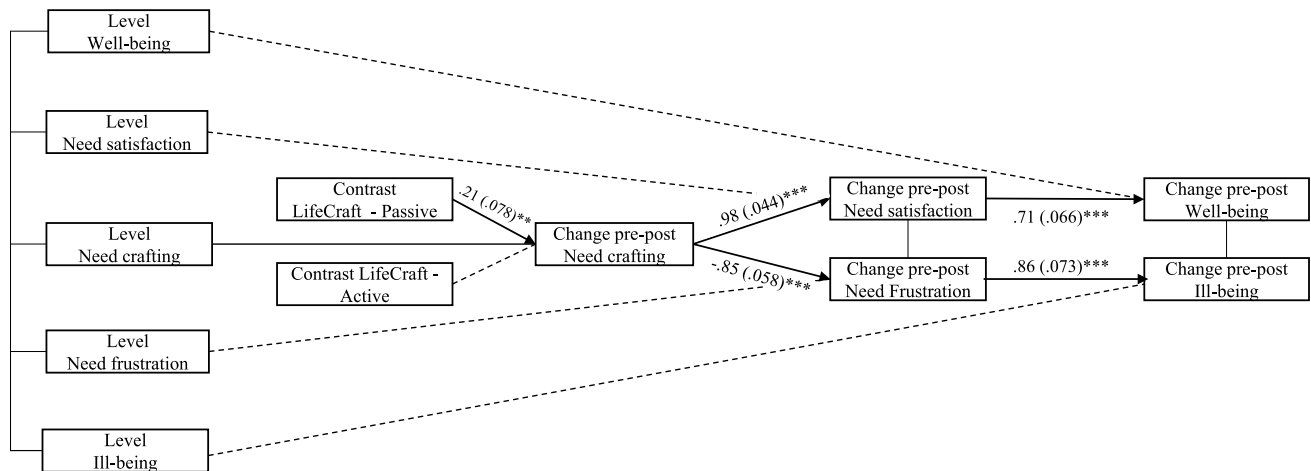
Level
Well-being

Level
Need satisfaction

Contrast
LifeCraft - Passive

.21 (.078)**

Level
Need crafting

Change pre-post
Need crafting

Contrast LifeCraft -
Active

.98 (.044)***

-.85 (.058)***

Change pre-post
Need satisfaction

Change pre-post
Need Frustration

.71 (.066)***

.86 (.073)***

Change pre-post
Well-being

Change pre-post
Ill-being

Level
Need frustration

Level
Ill-being